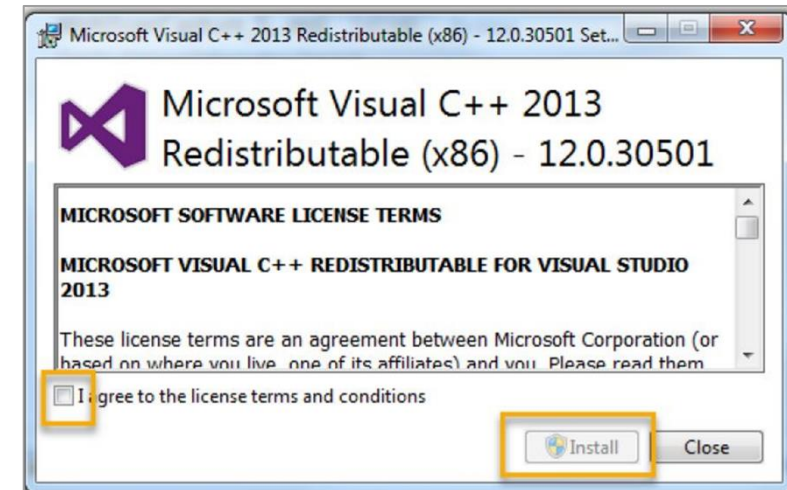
Microsoft Visual C++ 2013 Redistributable (x86) - 12.0.30501 Set...

Microsoft Visual C++ 2013 Redistributable (x86) - 12.0.30501

MICROSOFT SOFTWARE LICENSE TERMS

MICROSOFT VISUAL C++ REDISTRIBUTABLE FOR VISUAL STUDIO 2013

These license terms are an agreement between Microsoft Corporation (or based on where you live, one of its affiliates) and you. Please read them

I agree to the license terms and conditions

Install

Close